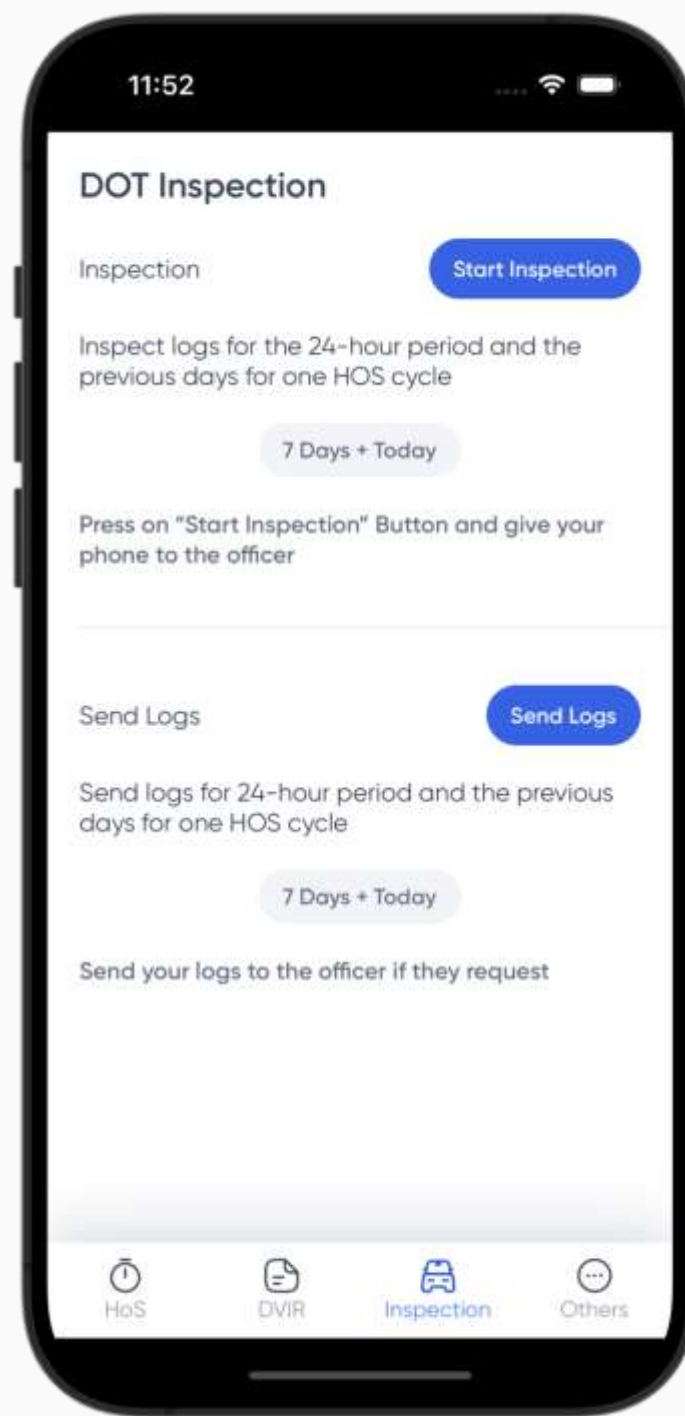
11:52

DOT Inspection

Inspection

Start Inspection

Inspect logs for the 24-hour period and the previous days for one HOS cycle

7 Days + Today

Press on "Start Inspection" Button and give your phone to the officer

Send Logs

Send Logs

Send logs for 24-hour period and the previous days for one HOS cycle

7 Days + Today

Send your logs to the officer if they request

HoS

DVIR

Inspection

Others